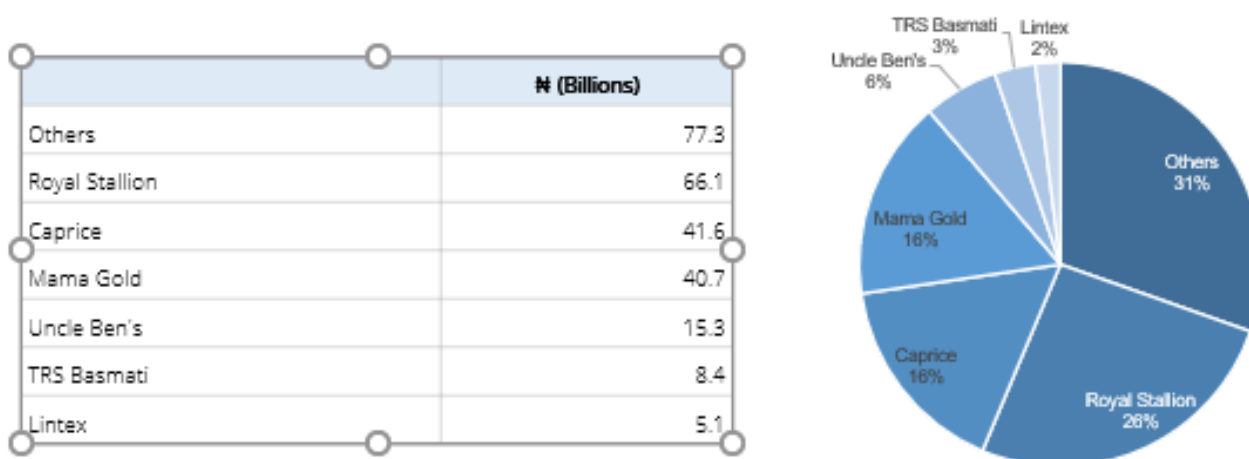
| | ₦ (Billions) |
|---|---|
| Others | 77.3 |
| Royal Stallion | 66.1 |
| Caprice | 41.6 |
| Mama Gold | 40.7 |
| Uncle Ben's | 15.3 |
| TRS Basmati | 8.4 |
| Lintex | 5.1 |

TRS Basmati 3%
Lintex 2%
Uncle Ben's 6%
Others 31%
Mama Gold 16%
Caprice 16%
Royal Stallion 26%